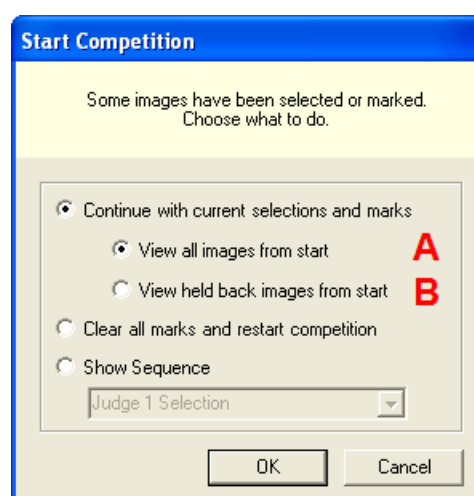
Start Competition

Some images have been selected or marked.
Choose what to do.

Continue with current selections and marks

View all images from start A

View held back images from start B

Clear all marks and restart competition

Show Sequence

Judge 1 Selection

OK

Cancel